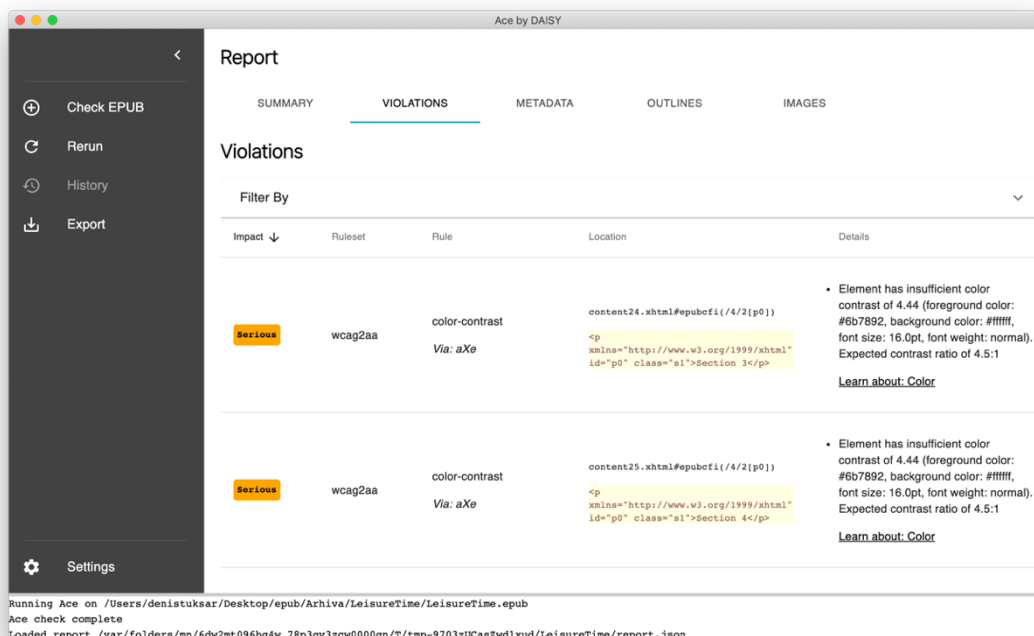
Ace by DAISY

Check EPUB
Rerun
History
Export
Settings

Report

SUMMARY VIOLATIONS METADATA OUTLINES IMAGES

Violations

Filter By

| Impact | Ruleset | Rule | Location | Details |
|---|---|---|---|---|
| Serious | wcag2aa | color-contrast Via: aXe | content24.xhtml#epubcfi(/4/2[p0]) <p xmlns="http://www.w3.org/1999/xhtml" id="p0" class="s1">Section 3</p> | • Element has insufficient color contrast of 4.44 (foreground color: #6b7892, background color: #ffffff, font size: 16.0pt, font weight: normal). Expected contrast ratio of 4.5:1 Learn about: Color |
| Serious | wcag2aa | color-contrast Via: aXe | content25.xhtml#epubcfi(/4/2[p0]) <p xmlns="http://www.w3.org/1999/xhtml" id="p0" class="s1">Section 4</p> | • Element has insufficient color contrast of 4.44 (foreground color: #6b7892, background color: #ffffff, font size: 16.0pt, font weight: normal). Expected contrast ratio of 4.5:1 Learn about: Color |

Running Ace on /Users/denistuksar/Desktop/epub/Arhiva/LeisureTime/LeisureTime.epub
Ace check complete
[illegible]